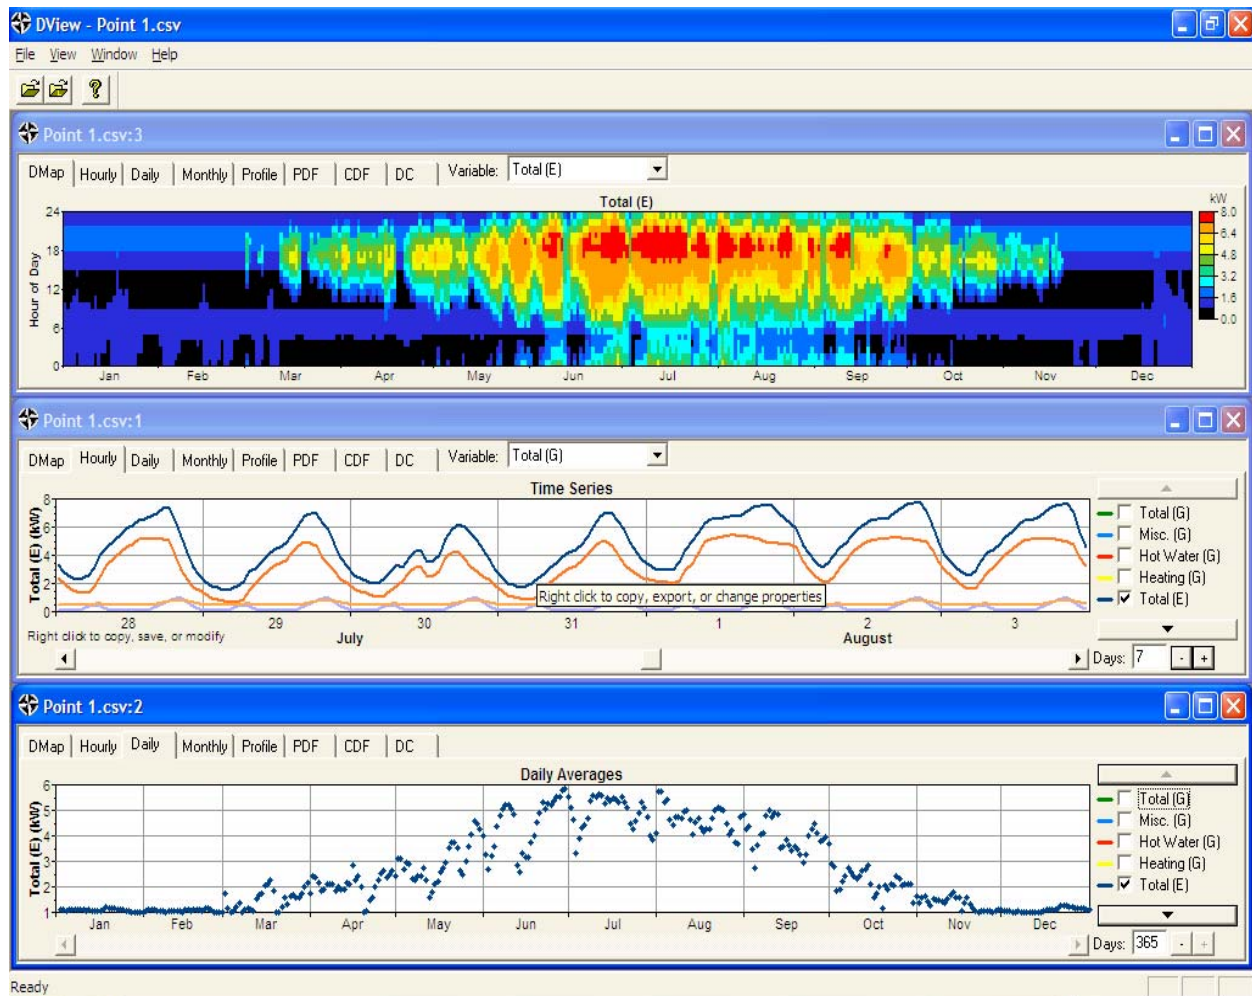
DView - Point 1.csv

File View Window Help

Point 1.csv:3

DMap Hourly Daily Monthly Profile PDF CDF DC Variable: Total (E)

Total (E)

Hour of Day

24
18
12
6
0

Jan Feb Mar Apr May Jun Jul Aug Sep Oct Nov Dec

kW
8.0
6.4
4.8
3.2
1.6
0.0

Point 1.csv:1

DMap Hourly Daily Monthly Profile PDF CDF DC Variable: Total (G)

Time Series

Total (E) (kW)

8
6
4
2
0

Right click to copy, export, or change properties

28 29 30 31 1 2 3
July August

Right click to copy, save, or modify

Total (G)
Misc. (G)
Hot Water (G)
Heating (G)
Total (E)

Days: 7

Point 1.csv:2

DMap Hourly Daily Monthly Profile PDF CDF DC

Daily Averages

Total (E) (kW)

6
5
4
3
2
1

Jan Feb Mar Apr May Jun Jul Aug Sep Oct Nov Dec

Total (G)
Misc. (G)
Hot Water (G)
Heating (G)
Total (E)

Days: 365

Ready